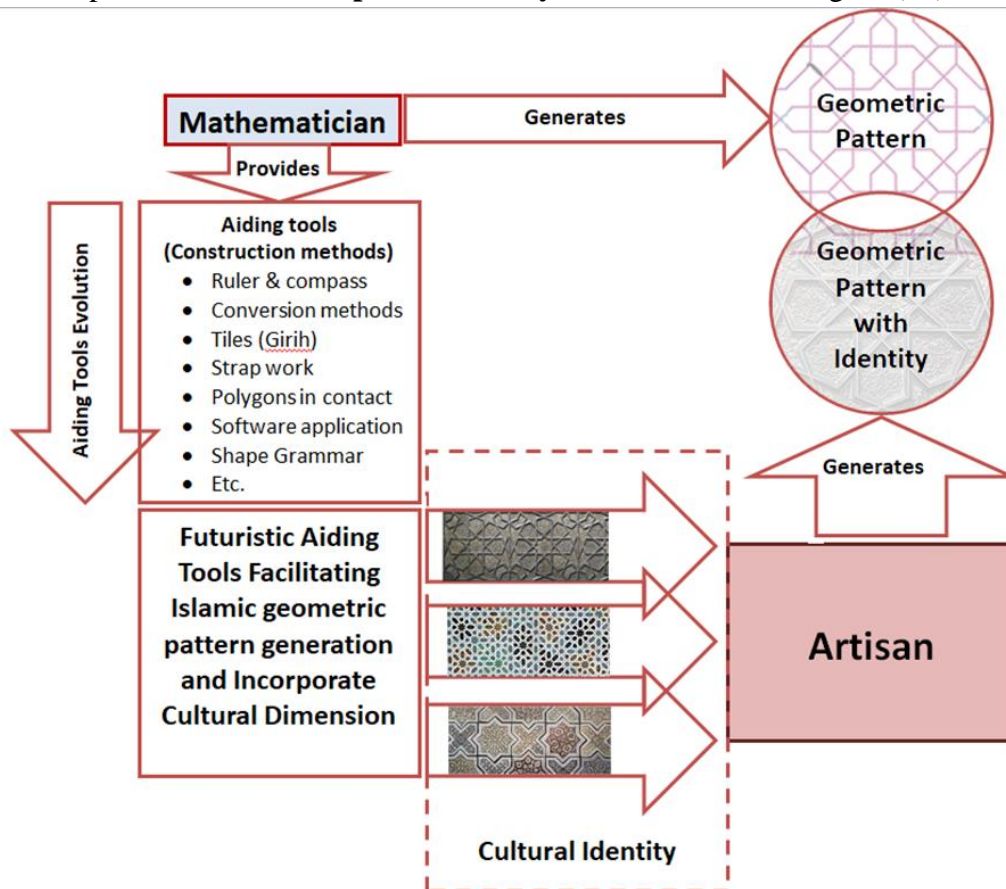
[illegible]

Mathematician

Generates

Geometric Pattern

Provides

Aiding Tools Evolution

Aiding tools (Construction methods)
- Ruler & compass
- Conversion methods
- Tiles (Girih)
- Strap work
- Polygons in contact
- Software application
- Shape Grammar
- Etc.

Geometric Pattern with Identity

Generates

Futuristic Aiding Tools Facilitating Islamic geometric pattern generation and Incorporate Cultural Dimension

Artisan

Cultural Identity